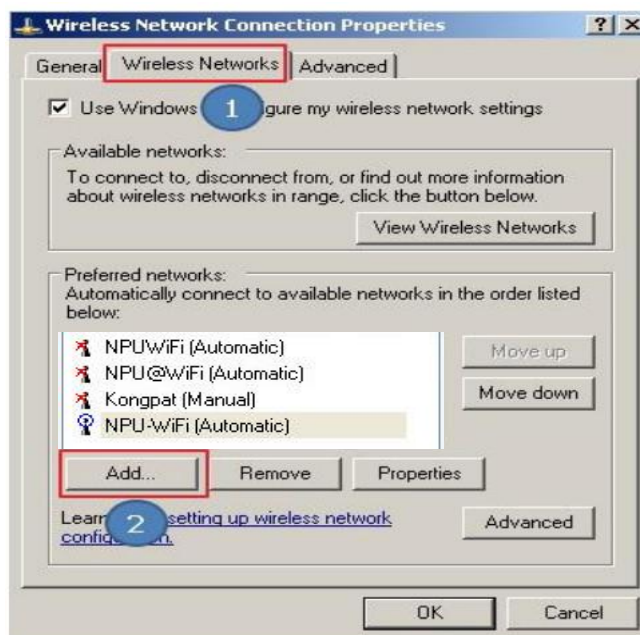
Wireless Network Connection Properties

? X

General | Wireless Networks | Advanced

☑ Use Windows 1 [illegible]gure my wireless network settings

Available networks:
To connect to, disconnect from, or find out more information about wireless networks in range, click the button below.

View Wireless Networks

Preferred networks:
Automatically connect to available networks in the order listed below:

NPUWiFi (Automatic)
NPU@WiFi (Automatic)
Kongpat (Manual)
NPU-WiFi (Automatic)

Move up

Move down

Add... Remove Properties

Lear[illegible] 2 setting up wireless network configu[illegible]n.

Advanced

OK Cancel